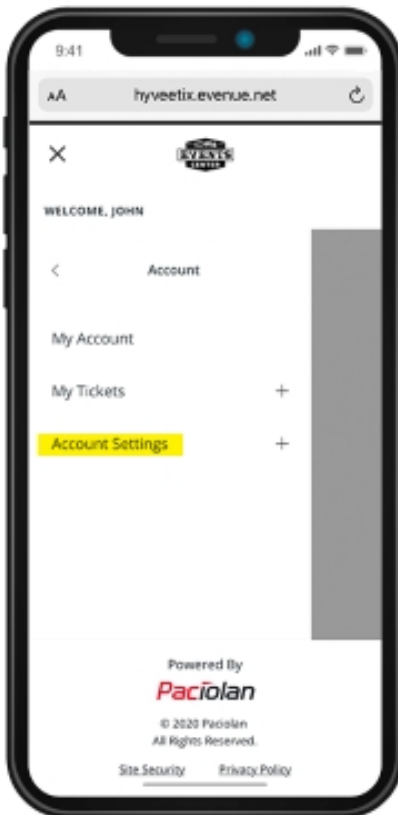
9:41

AA hyveetix.evenue.net

×

EVENTS

WELCOME, JOHN

< Account

My Account

My Tickets +

Account Settings +

Powered By

Paciolan

© 2020 Paciolan
All Rights Reserved.

Site Security Privacy Policy